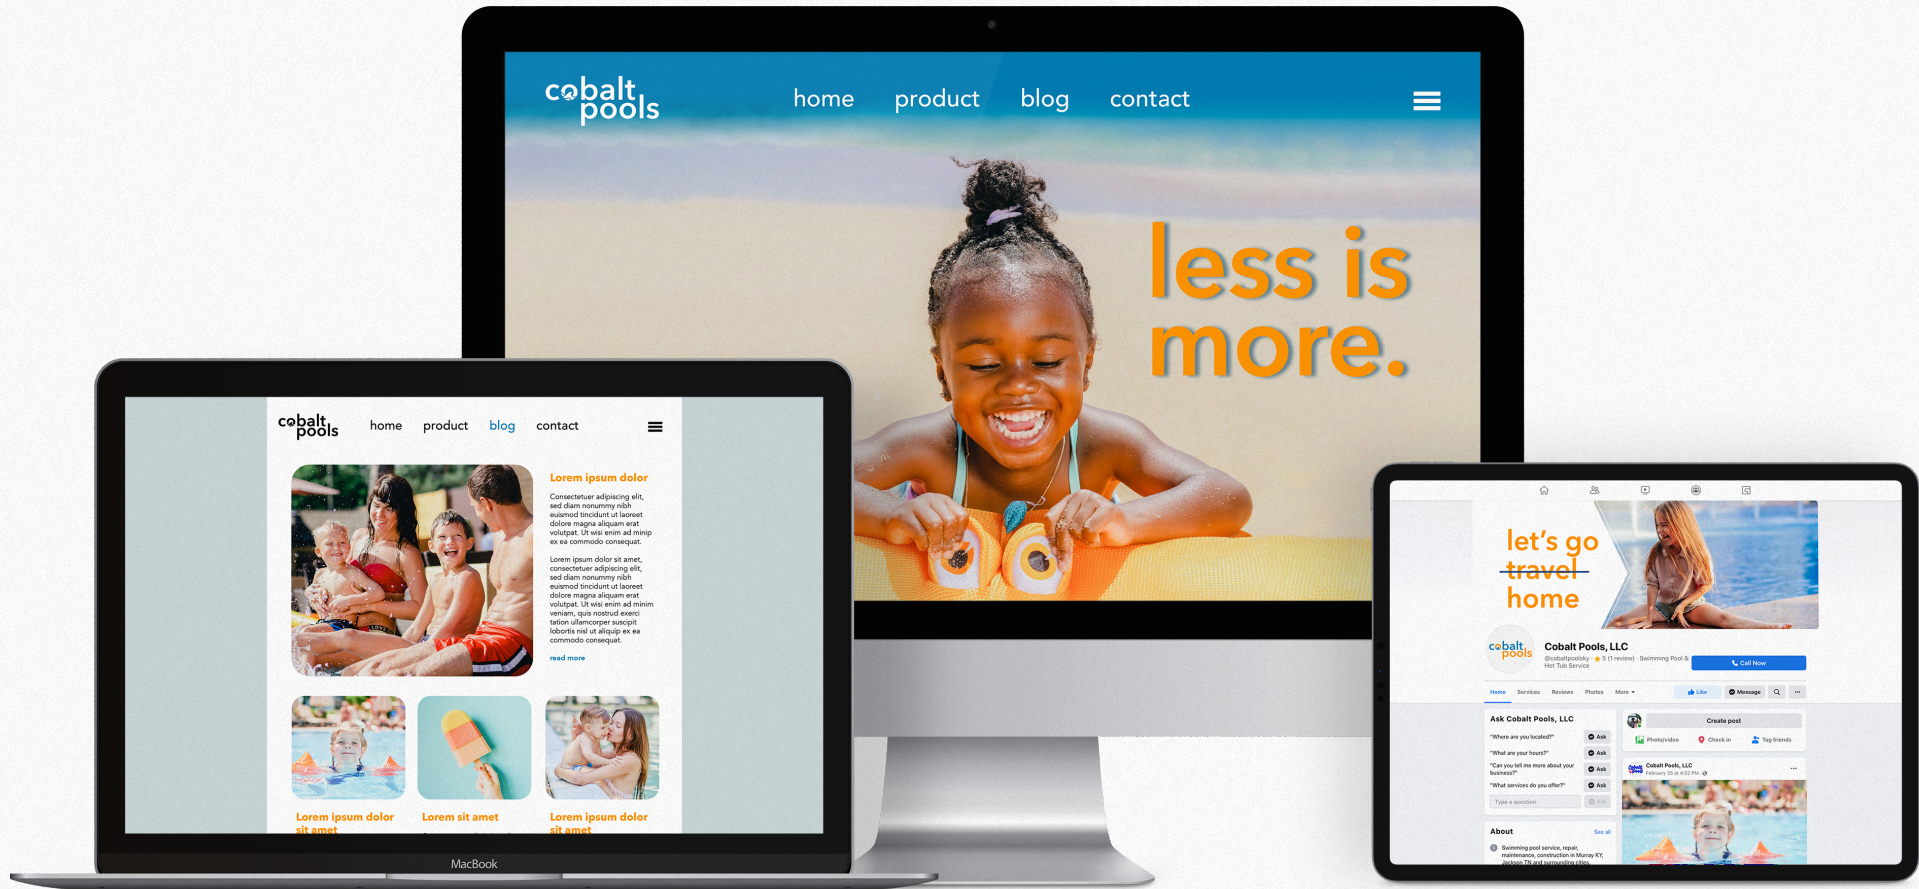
cobalt pools

home product blog contact

less is more.

cobalt pools

home product blog contact

Lorem ipsum dolor

Consectetuer adipiscing elit, sed diam nonummy nibh euismod tincidunt ut laoreet dolore magna aliquam erat volutpat. Ut wisi enim ad minip ex ea commodo consequat.

Lorem ipsum dolor sit amet, consectetuer adipiscing elit, sed diam nonummy nibh euismod tincidunt ut laoreet dolore magna aliquam erat volutpat. Ut wisi enim ad minim veniam, quis nostrud exerci tation ullamcorper suscipit lobortis nisl ut aliquip ex ea commodo consequat.

read more

Lorem ipsum dolor sit amet

Lorem sit amet

Lorem ipsum dolor sit amet

MacBook

let's go travel home

cobalt pools

Cobalt Pools, LLC

@cobaltpoolsky · 5 (1 review) · Swimming Pool & Hot Tub Service

Call Now

Home Services Reviews Photos More

Like Message

Ask Cobalt Pools, LLC

"Where are you located?" Ask

"What are your hours?" Ask

"Can you tell me more about your business?" Ask

"What services do you offer?" Ask

Type a question Ask

Create post

Photo/video Check in Tag friends

Cobalt Pools, LLC

February 25 at 4:52 PM

About See all

Swimming pool service, repair, maintenance, construction in Murray KY, Jackson TN and surrounding cities